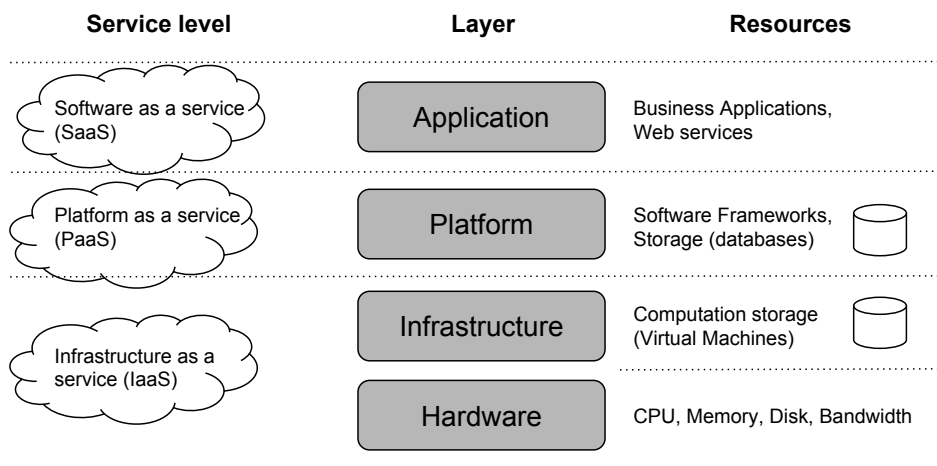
| Service level | Layer | Resources |
|---|---|---|
| Software as a service (SaaS) | Application | Business Applications, Web services |
| Platform as a service (PaaS) | Platform | Software Frameworks, Storage (databases) |
| Infrastructure as a service (IaaS) | Infrastructure | Computation storage (Virtual Machines) |
| | Hardware | CPU, Memory, Disk, Bandwidth |